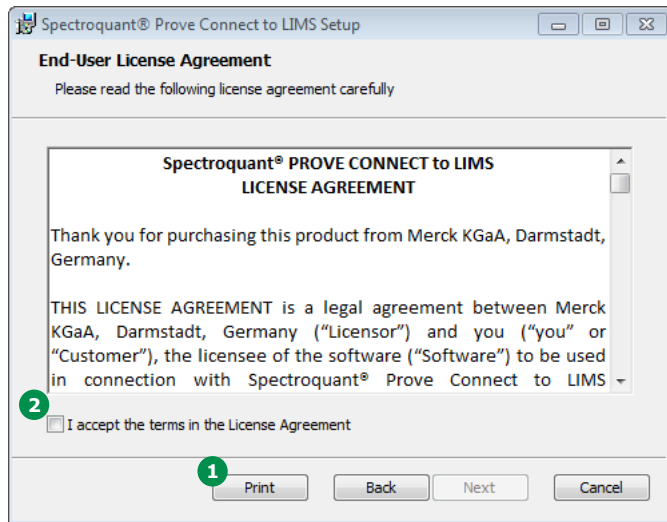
Spectroquant® Prove Connect to LIMS Setup

End-User License Agreement

Please read the following license agreement carefully

Spectroquant® PROVE CONNECT to LIMS
LICENSE AGREEMENT

Thank you for purchasing this product from Merck KGaA, Darmstadt, Germany.

THIS LICENSE AGREEMENT is a legal agreement between Merck KGaA, Darmstadt, Germany ("Licensor") and you ("you" or "Customer"), the licensee of the software ("Software") to be used in connection with Spectroquant® Prove Connect to LIMS

2

I accept the terms in the License Agreement

1

Print

Back

Next

Cancel